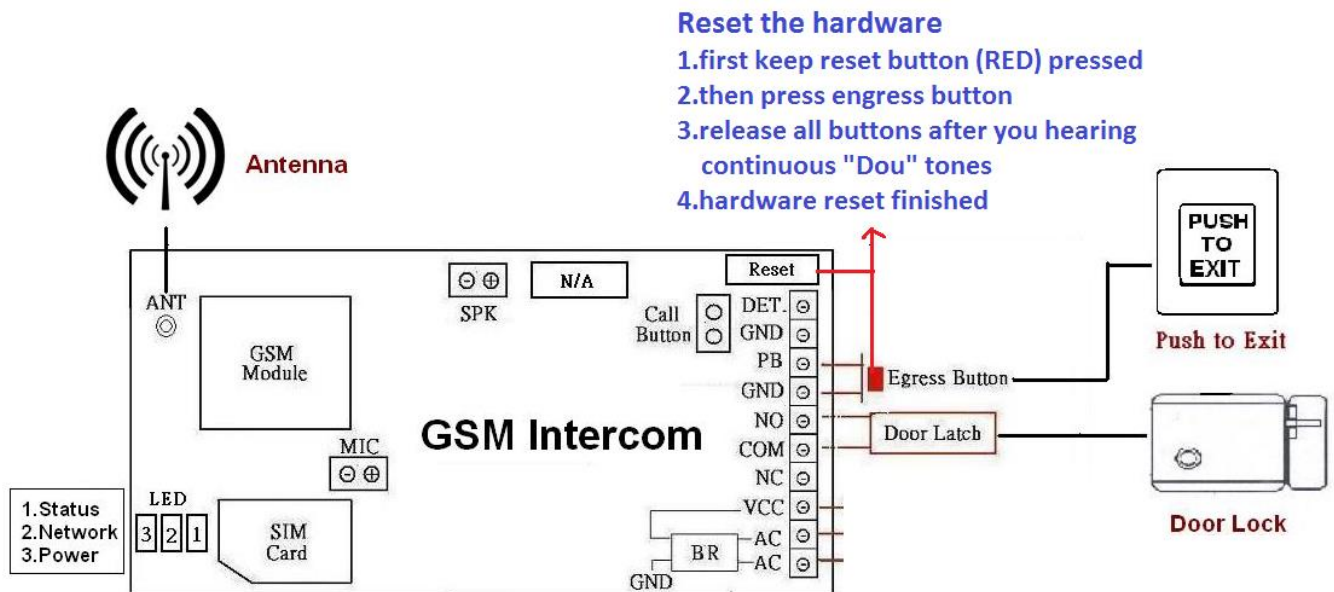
Reset the hardware
1.first keep reset button (RED) pressed
2.then press engress button
3.release all buttons after you hearing continuous "Dou" tones
4.hardware reset finished

Antenna

ANT

GSM Module

SPK

N/A

Reset

Call Button

DET.
GND
PB
GND
NO
COM
NC
VCC
AC
AC

Egress Button

Door Latch

GSM Intercom

MIC

LED

3 2 1

SIM Card

BR

GND

1.Status
2.Network
3.Power

PUSH TO EXIT

Push to Exit

Door Lock